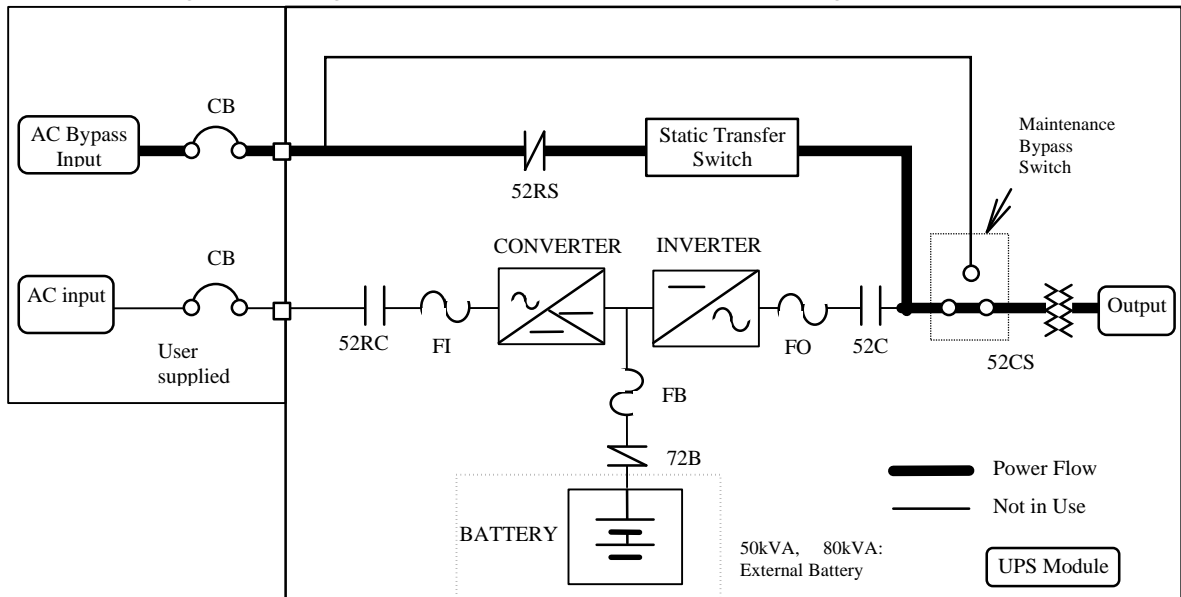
CB

AC Bypass Input

52RS

Static Transfer Switch

Maintenance Bypass Switch

CB

AC input

User supplied

52RC

FI

CONVERTER

INVERTER

FO

52C

52CS

Output

FB

72B

BATTERY

Power Flow

Not in Use

50kVA, 80kVA: External Battery

UPS Module